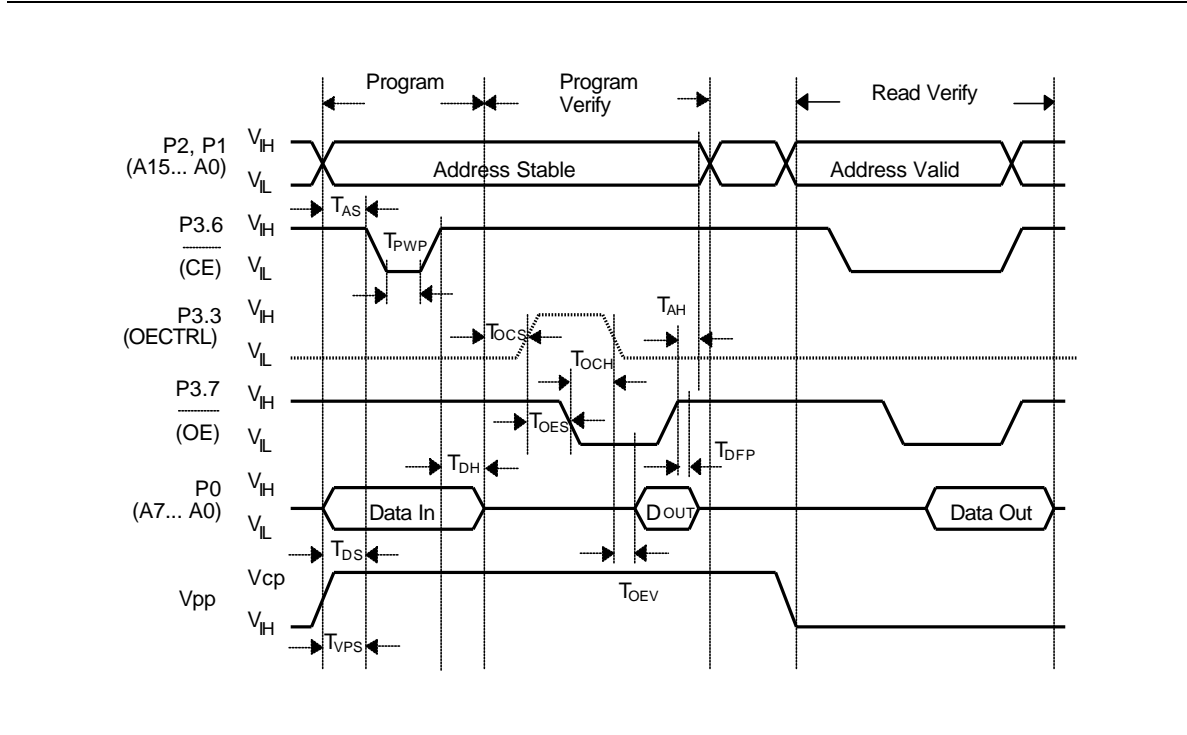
Program

Program Verify

Read Verify

P2, P1 (A15... A0)

$V_{IH}$

$V_{IL}$

Address Stable

Address Valid

$T_{AS}$

P3.6 (CE)

$V_{IH}$

$V_{IL}$

$T_{PWP}$

P3.3 (OECTRL)

$V_{IH}$

$V_{IL}$

$T_{OCS}$

$T_{AH}$

$T_{OCH}$

P3.7 (OE)

$V_{IH}$

$V_{IL}$

$T_{OES}$

$T_{DFP}$

$T_{DH}$

P0 (A7... A0)

$V_{IH}$

$V_{IL}$

Data In

$D_{OUT}$

Data Out

$T_{DS}$

Vpp

Vcp

$V_{IH}$

$T_{OEV}$

$T_{VPS}$